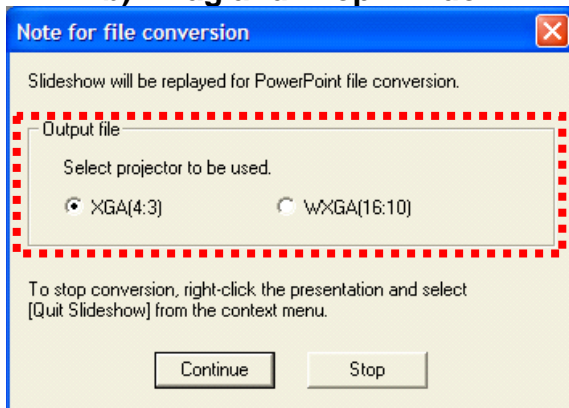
Note for file conversion

Slideshow will be replayed for PowerPoint file conversion.

Output file

Select projector to be used.

XGA(4:3)

WXGA(16:10)

To stop conversion, right-click the presentation and select [Quit Slideshow] from the context menu.

Continue

Stop